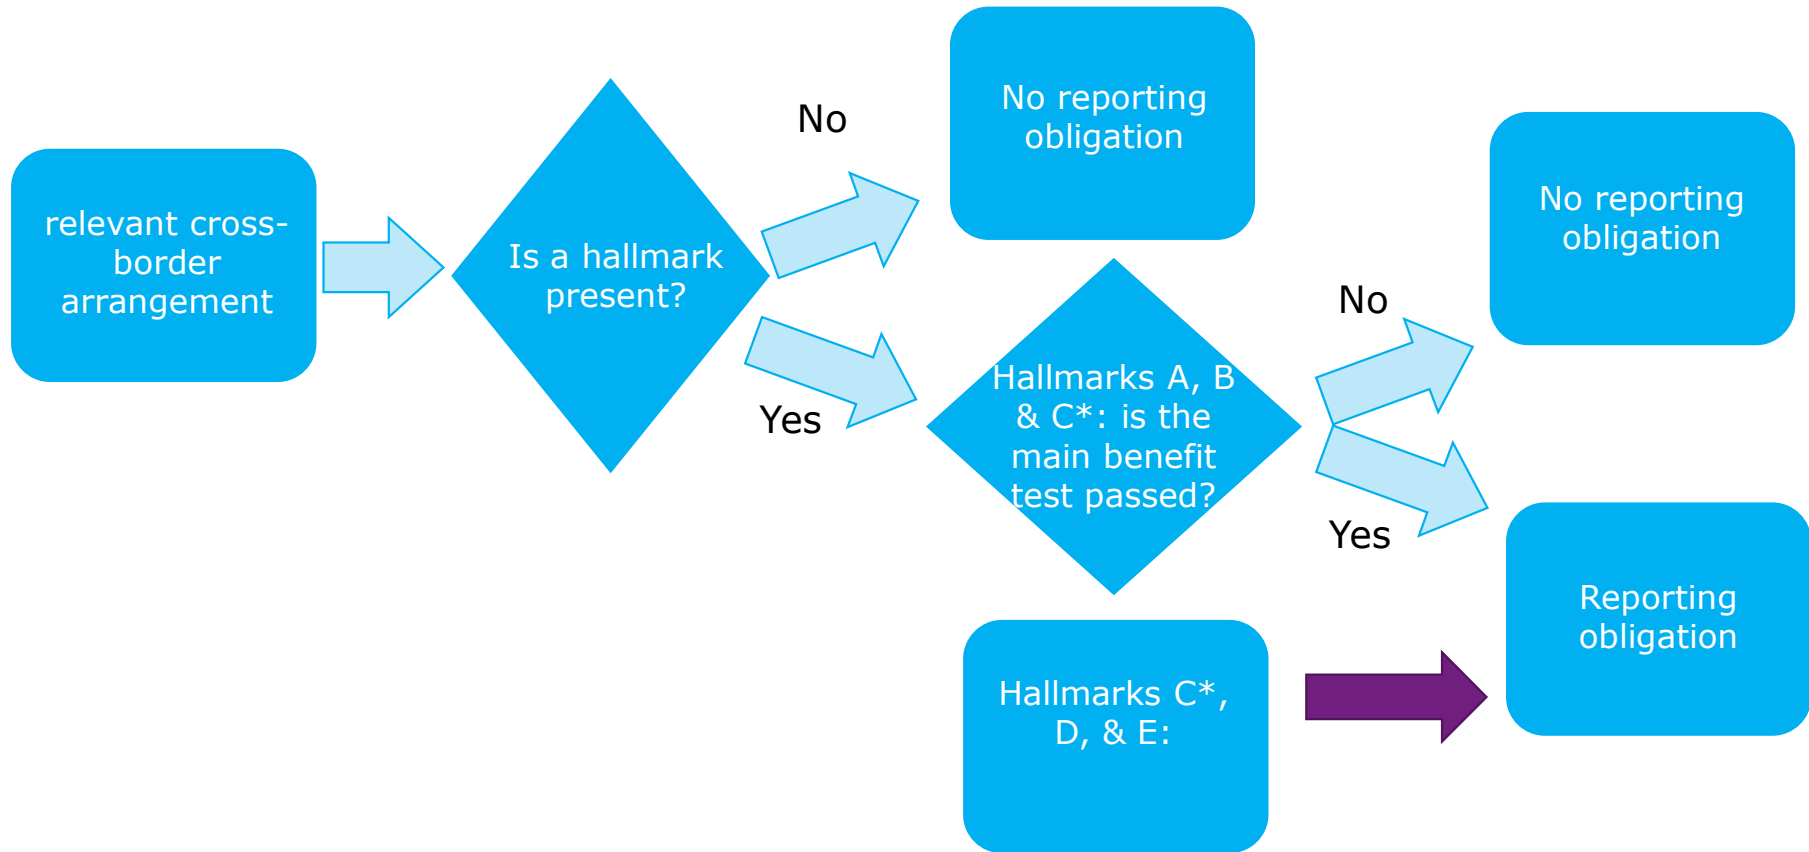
relevant cross-border arrangement

Is a hallmark present?

No

No reporting obligation

Yes

Hallmarks A, B & C*: is the main benefit test passed?

No

No reporting obligation

Yes

Reporting obligation

Hallmarks C*, D, & E: